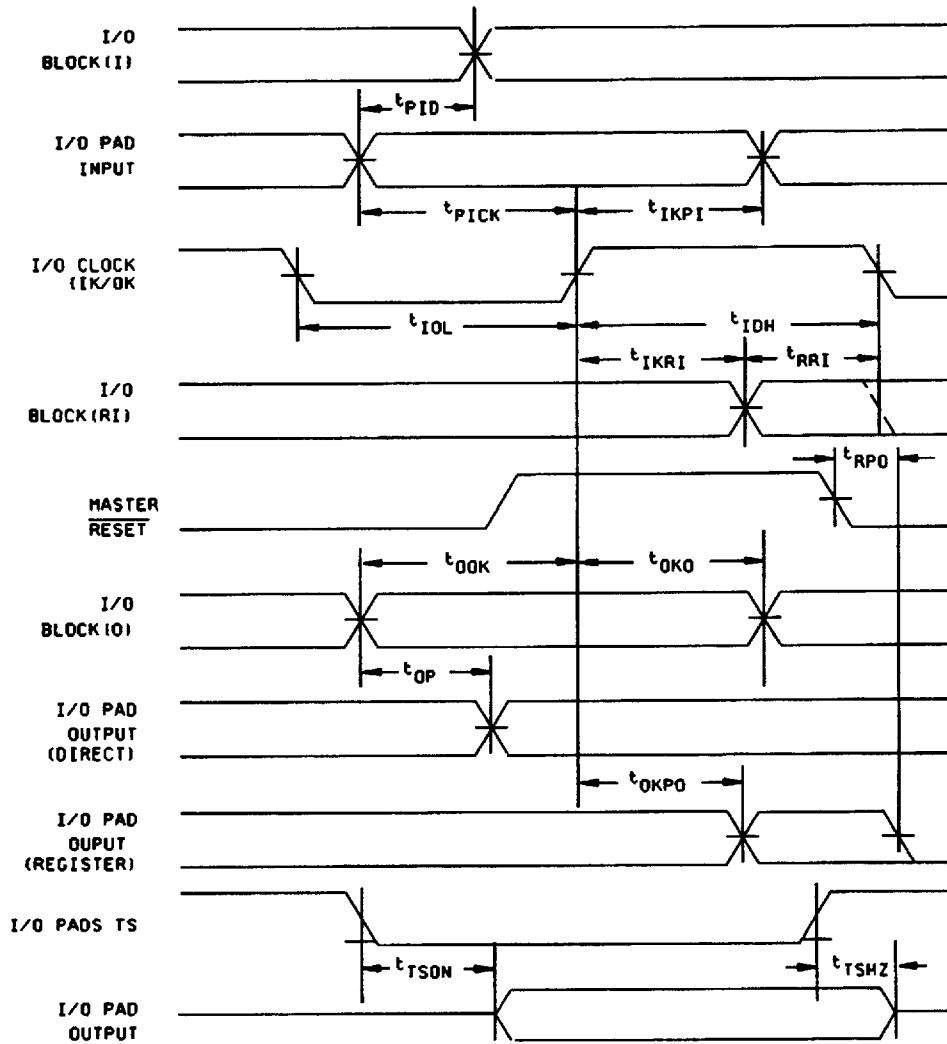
I/O
BLOCK(I)

$t_{PID}$

I/O PAD
INPUT

$t_{PICK}$

$t_{IKPI}$

I/O CLOCK
(IK/OK

$t_{IOL}$

$t_{IOH}$

$t_{IKRI}$

$t_{RRI}$

I/O
BLOCK(RI)

$t_{RPO}$

$\overline{\text{MASTER}}$
$\overline{\text{RESET}}$

$t_{OOK}$

$t_{OKO}$

I/O
BLOCK(O)

$t_{OP}$

I/O PAD
OUTPUT
(DIRECT)

$t_{OKPO}$

I/O PAD
OUPUT
(REGISTER)

I/O PADS TS

$t_{TSON}$

$t_{TSHZ}$

I/O PAD
OUTPUT